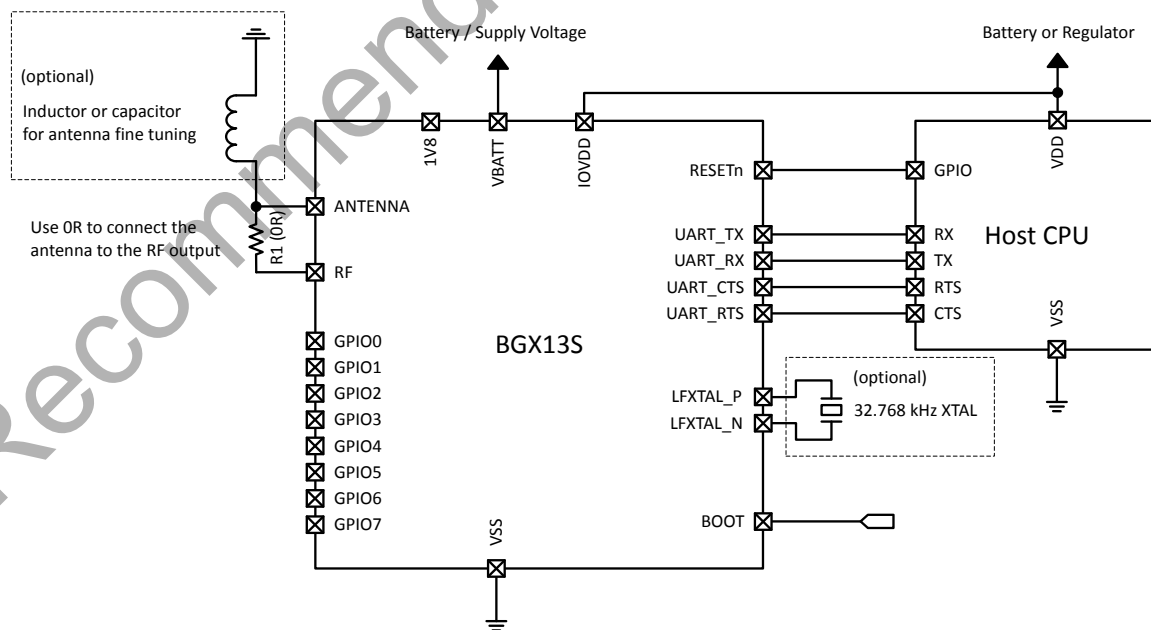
Battery / Supply Voltage

Battery or Regulator

(optional)

Inductor or capacitor for antenna fine tuning

1V8

VBATT

IOVDD

VDD

RESETn

GPIO

ANTENNA

Use 0R to connect the antenna to the RF output

R1 (0R)

RF

UART_TX

UART_RX

UART_CTS

UART_RTS

RX

TX

RTS

CTS

Host CPU

VSS

GPIO0

GPIO1

GPIO2

GPIO3

GPIO4

GPIO5

GPIO6

GPIO7

BGX13S

LFXTAL_P

LFXTAL_N

(optional)

32.768 kHz XTAL

BOOT

VSS

Recommended